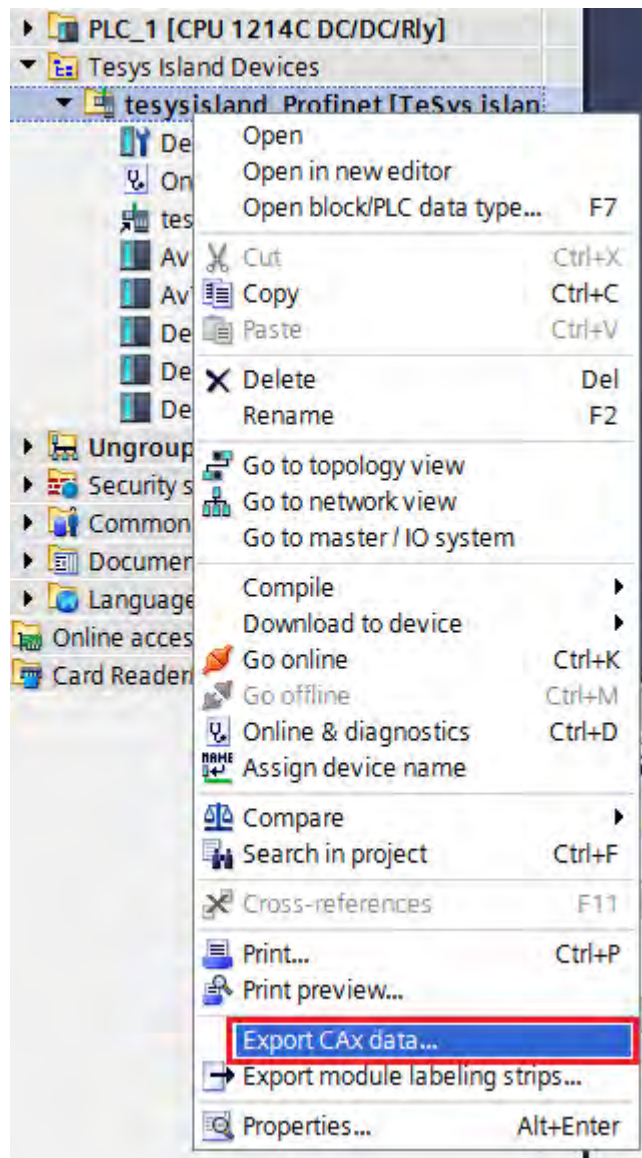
PLC_1 [CPU 1214C DC/DC/Rly]
Tesys Island Devices
tesysisland_Profinet [TeSys islan
De
On
tes
Av
Av
De
De
De
Ungroup
Security s
Common
Documen
Language
Online acces
Card Reader

Open
Open in new editor
Open block/PLC data type... F7
Cut Ctrl+X
Copy Ctrl+C
Paste Ctrl+V
Delete Del
Rename F2
Go to topology view
Go to network view
Go to master / IO system
Compile
Download to device
Go online Ctrl+K
Go offline Ctrl+M
Online & diagnostics Ctrl+D
Assign device name
Compare
Search in project Ctrl+F
Cross-references F11
Print... Ctrl+P
Print preview...
Export CAx data...
Export module labeling strips...
Properties... Alt+Enter